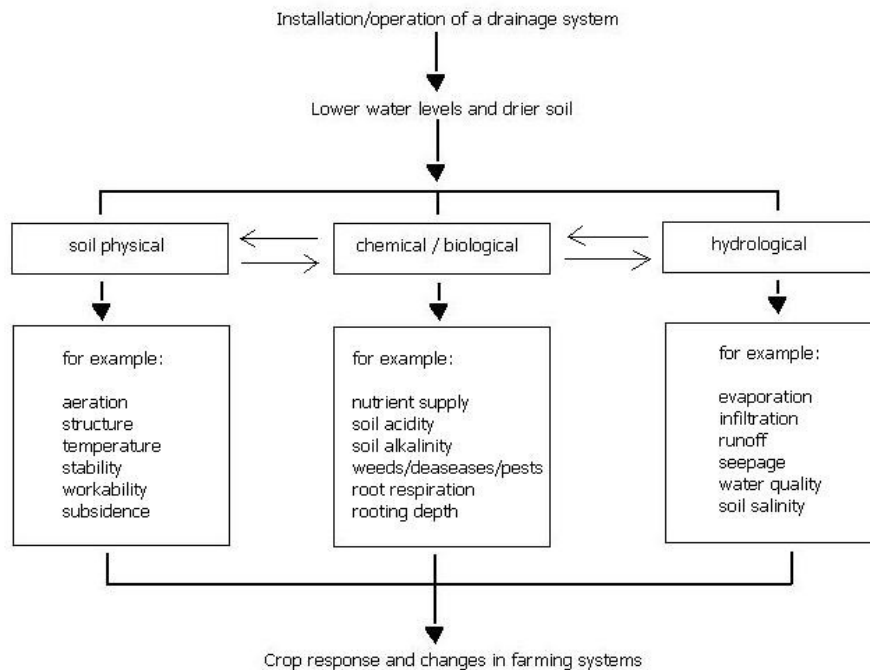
Installation/operation of a drainage system

Lower water levels and drier soil

soil physical

chemical / biological

hydrological

for example:

aeration
structure
temperature
stability
workability
subsidence

for example:

nutrient supply
soil acidity
soil alkalinity
weeds/deaseases/pests
root respiration
rooting depth

for example:

evaporation
infiltration
runoff
seepage
water quality
soil salinity

Crop response and changes in farming systems